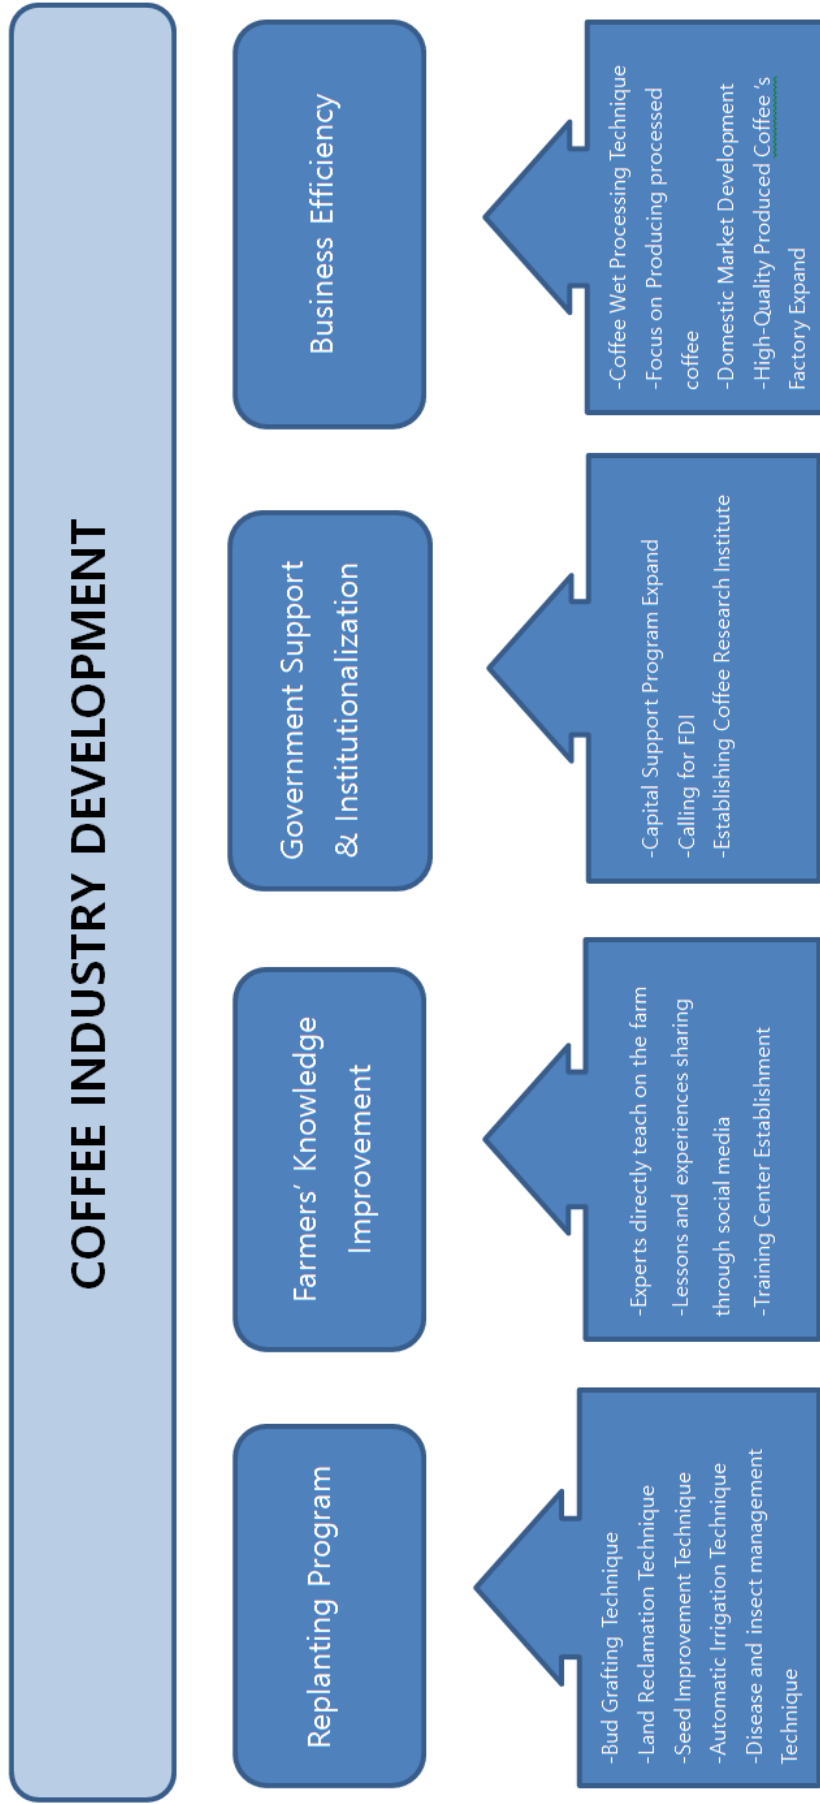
COFFEE INDUSTRY DEVELOPMENT

Replanting Program

-Bud Grafting Technique
-Land Reclamation Technique
-Seed Improvement Technique
-Automatic Irrigation Technique
-Disease and insect management Technique

Farmers' Knowledge Improvement

-Experts directly teach on the farm
-Lessons and experiences sharing through social media
-Training Center Establishment

Government Support & Institutionalization

-Capital Support Program Expand
-Calling for FDI
-Establishing Coffee Research Institute

Business Efficiency

-Coffee Wet Processing Technique
-Focus on Producing processed coffee
-Domestic Market Development
-High-Quality Produced Coffee's Factory Expand